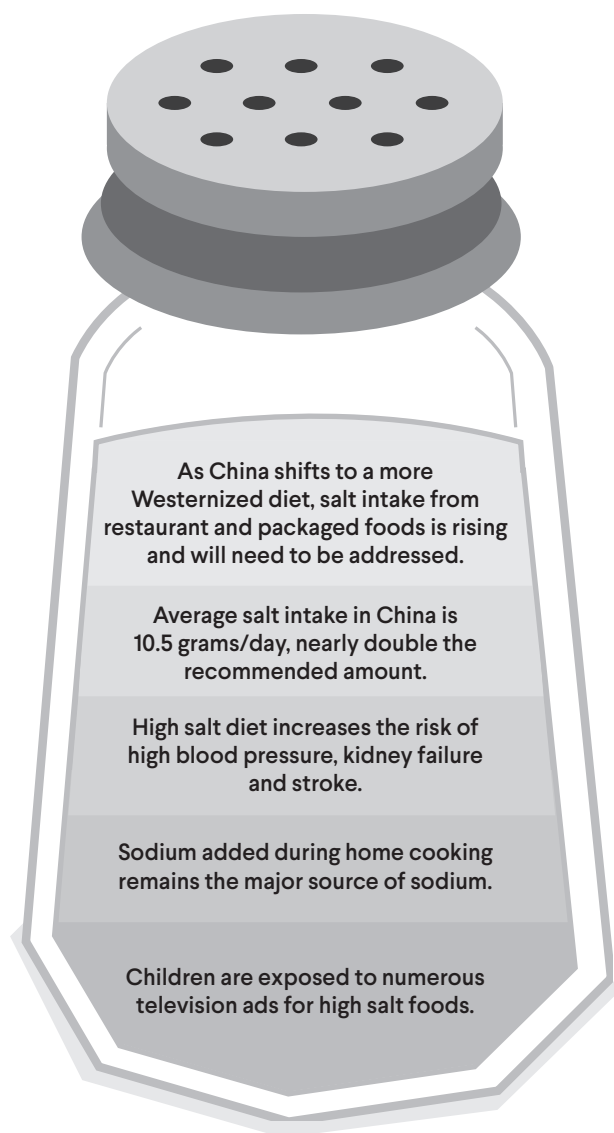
As China shifts to a more Westernized diet, salt intake from restaurant and packaged foods is rising and will need to be addressed.

Average salt intake in China is 10.5 grams/day, nearly double the recommended amount.

High salt diet increases the risk of high blood pressure, kidney failure and stroke.

Sodium added during home cooking remains the major source of sodium.

Children are exposed to numerous television ads for high salt foods.